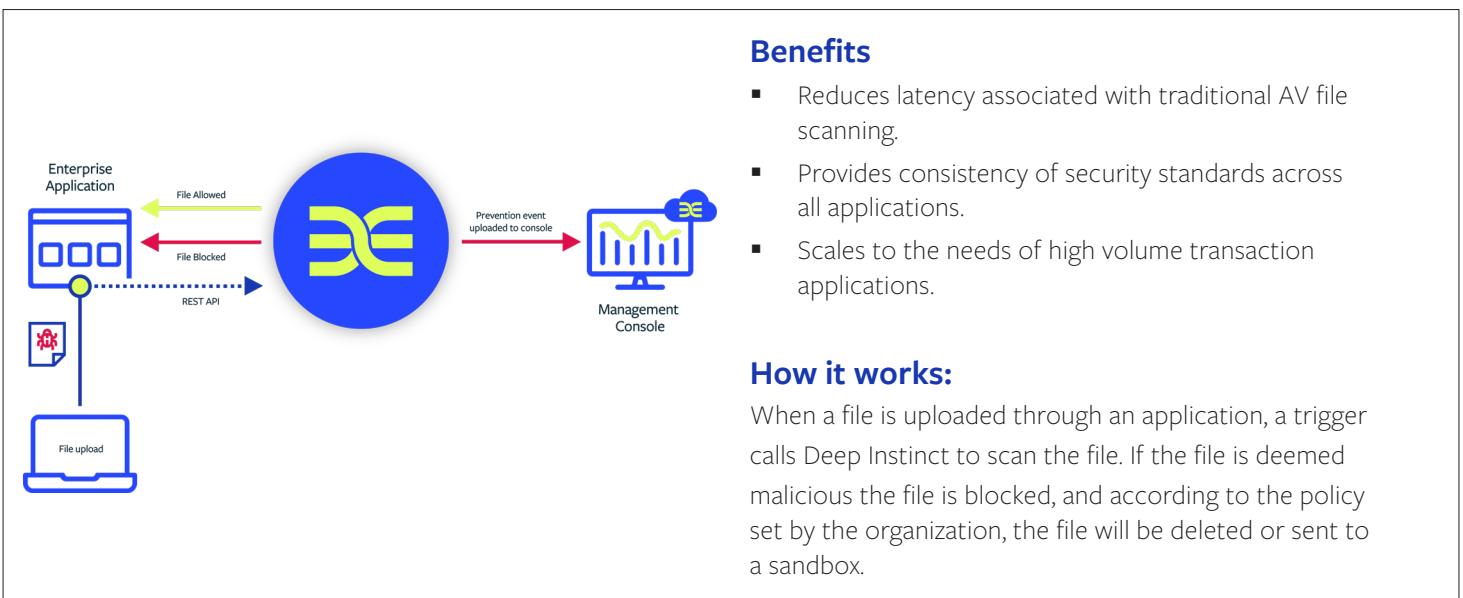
Enterprise Application

File Allowed

File Blocked

REST API

File upload

Prevention event uploaded to console

Management Console

Benefits

- Reduces latency associated with traditional AV file scanning.
- Provides consistency of security standards across all applications.
- Scales to the needs of high volume transaction applications.

How it works:

When a file is uploaded through an application, a trigger calls Deep Instinct to scan the file. If the file is deemed malicious the file is blocked, and according to the policy set by the organization, the file will be deleted or sent to a sandbox.